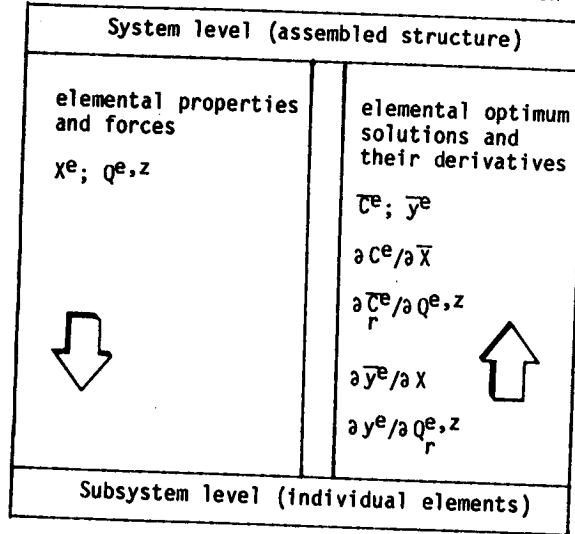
System level (assembled structure)

elemental properties and forces

$X^e$; $Q^{e,z}$

elemental optimum solutions and their derivatives

$\overline{C}^e$; $\overline{y}^e$

$\partial C^e/\partial \overline{X}$

$\partial \overline{C}^e_r/\partial Q^{e,z}$

$\partial \overline{y}^e/\partial X$

$\partial y^e/\partial Q^{e,z}_r$

Subsystem level (individual elements)